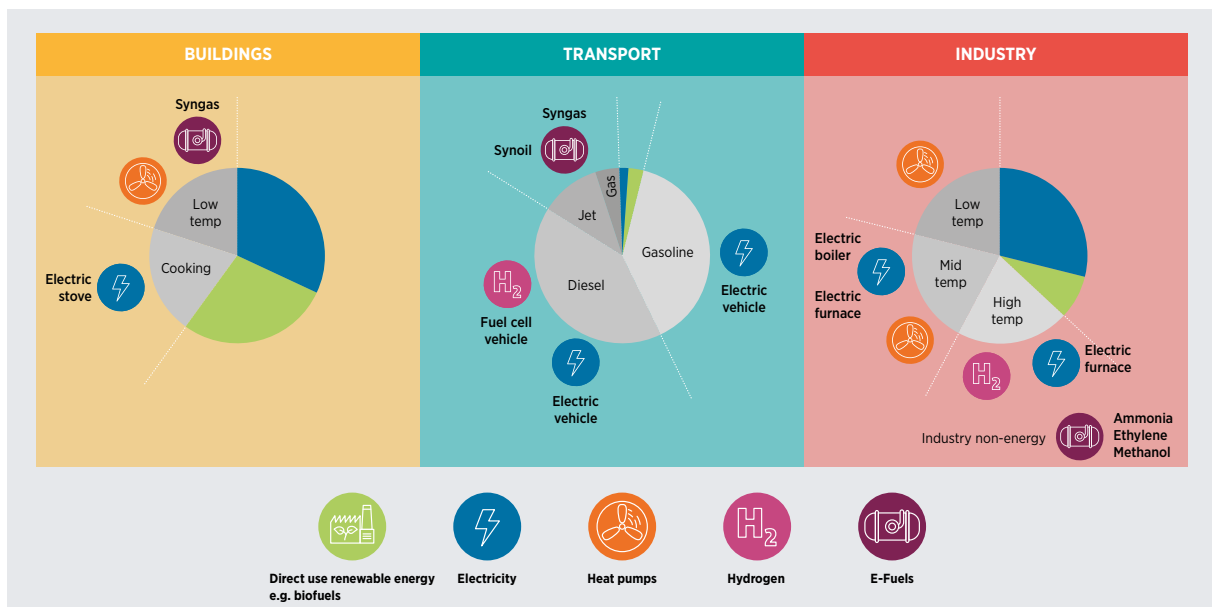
BUILDINGS

Syngas

Low temp

Cooking

Electric stove

TRANSPORT

Syngas

Synoil

Gas

Jet

Gasoline

Diesel

$H_2$

Fuel cell vehicle

Electric vehicle

Electric vehicle

INDUSTRY

Low temp

Electric boiler

Mid temp

Electric furnace

High temp

$H_2$

Electric furnace

Industry non-energy

Ammonia
Ethylene
Methanol

Direct use renewable energy e.g. biofuels

Electricity

Heat pumps

$H_2$

Hydrogen

E-Fuels